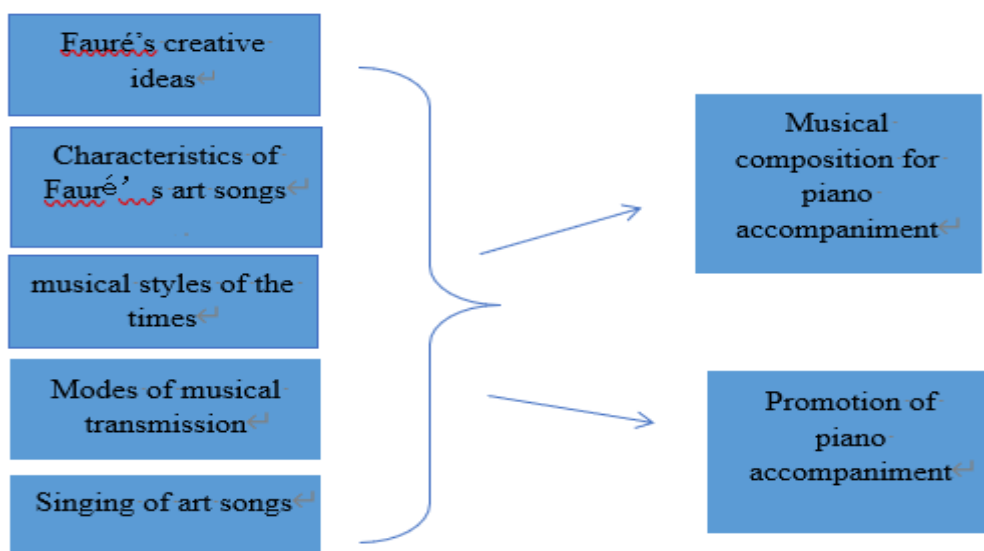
Fauré's creative ideas

Characteristics of Fauré' s art songs

musical styles of the times

Modes of musical transmission

Singing of art songs

Musical composition for piano accompaniment

Promotion of piano accompaniment